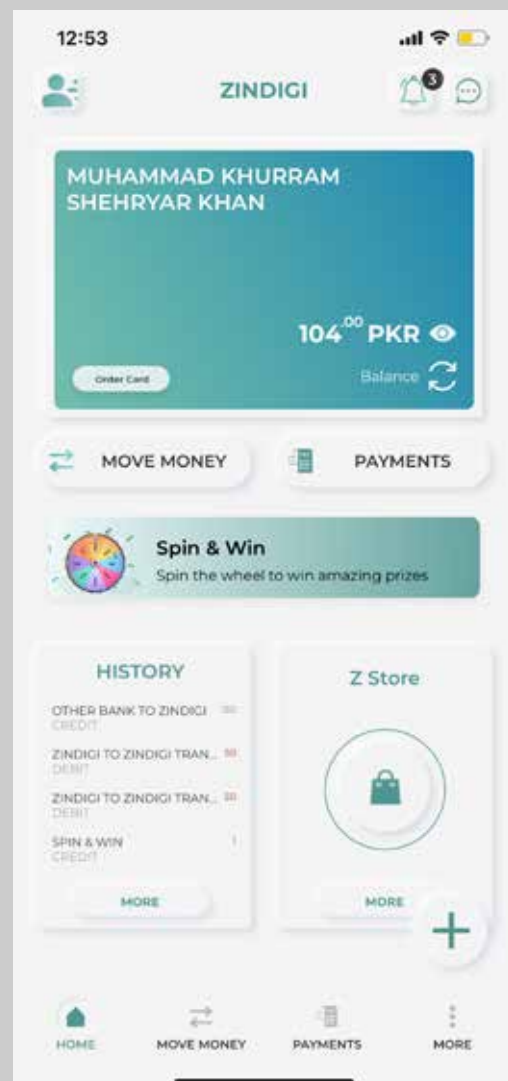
12:53

ZINDIGI

3

MUHAMMAD KHURRAM SHEHRYAR KHAN

$104^{.00}$ PKR

Order Card

Balance

MOVE MONEY

PAYMENTS

Spin & Win

Spin the wheel to win amazing prizes

HISTORY

OTHER BANK TO ZINDIGI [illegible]
CREDIT

ZINDIGI TO ZINDIGI TRAN... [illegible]
DEBIT

ZINDIGI TO ZINDIGI TRAN... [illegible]
DEBIT

SPIN & WIN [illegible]
CREDIT

MORE

Z Store

MORE

HOME

MOVE MONEY

PAYMENTS

MORE